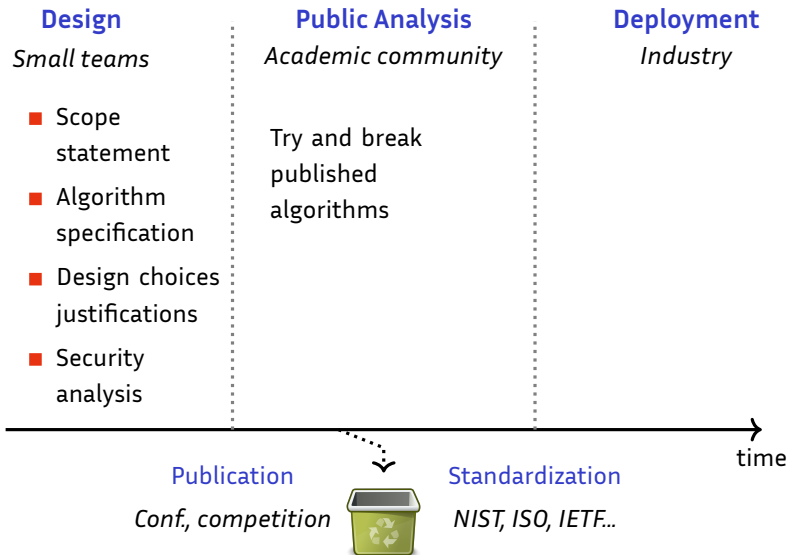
Design
Small teams

- Scope statement
- Algorithm specification
- Design choices justifications
- Security analysis

Public Analysis
Academic community

Try and break published algorithms

Deployment
Industry

time

Publication
Conf, competition

Standardization
NIST, ISO, IETF...